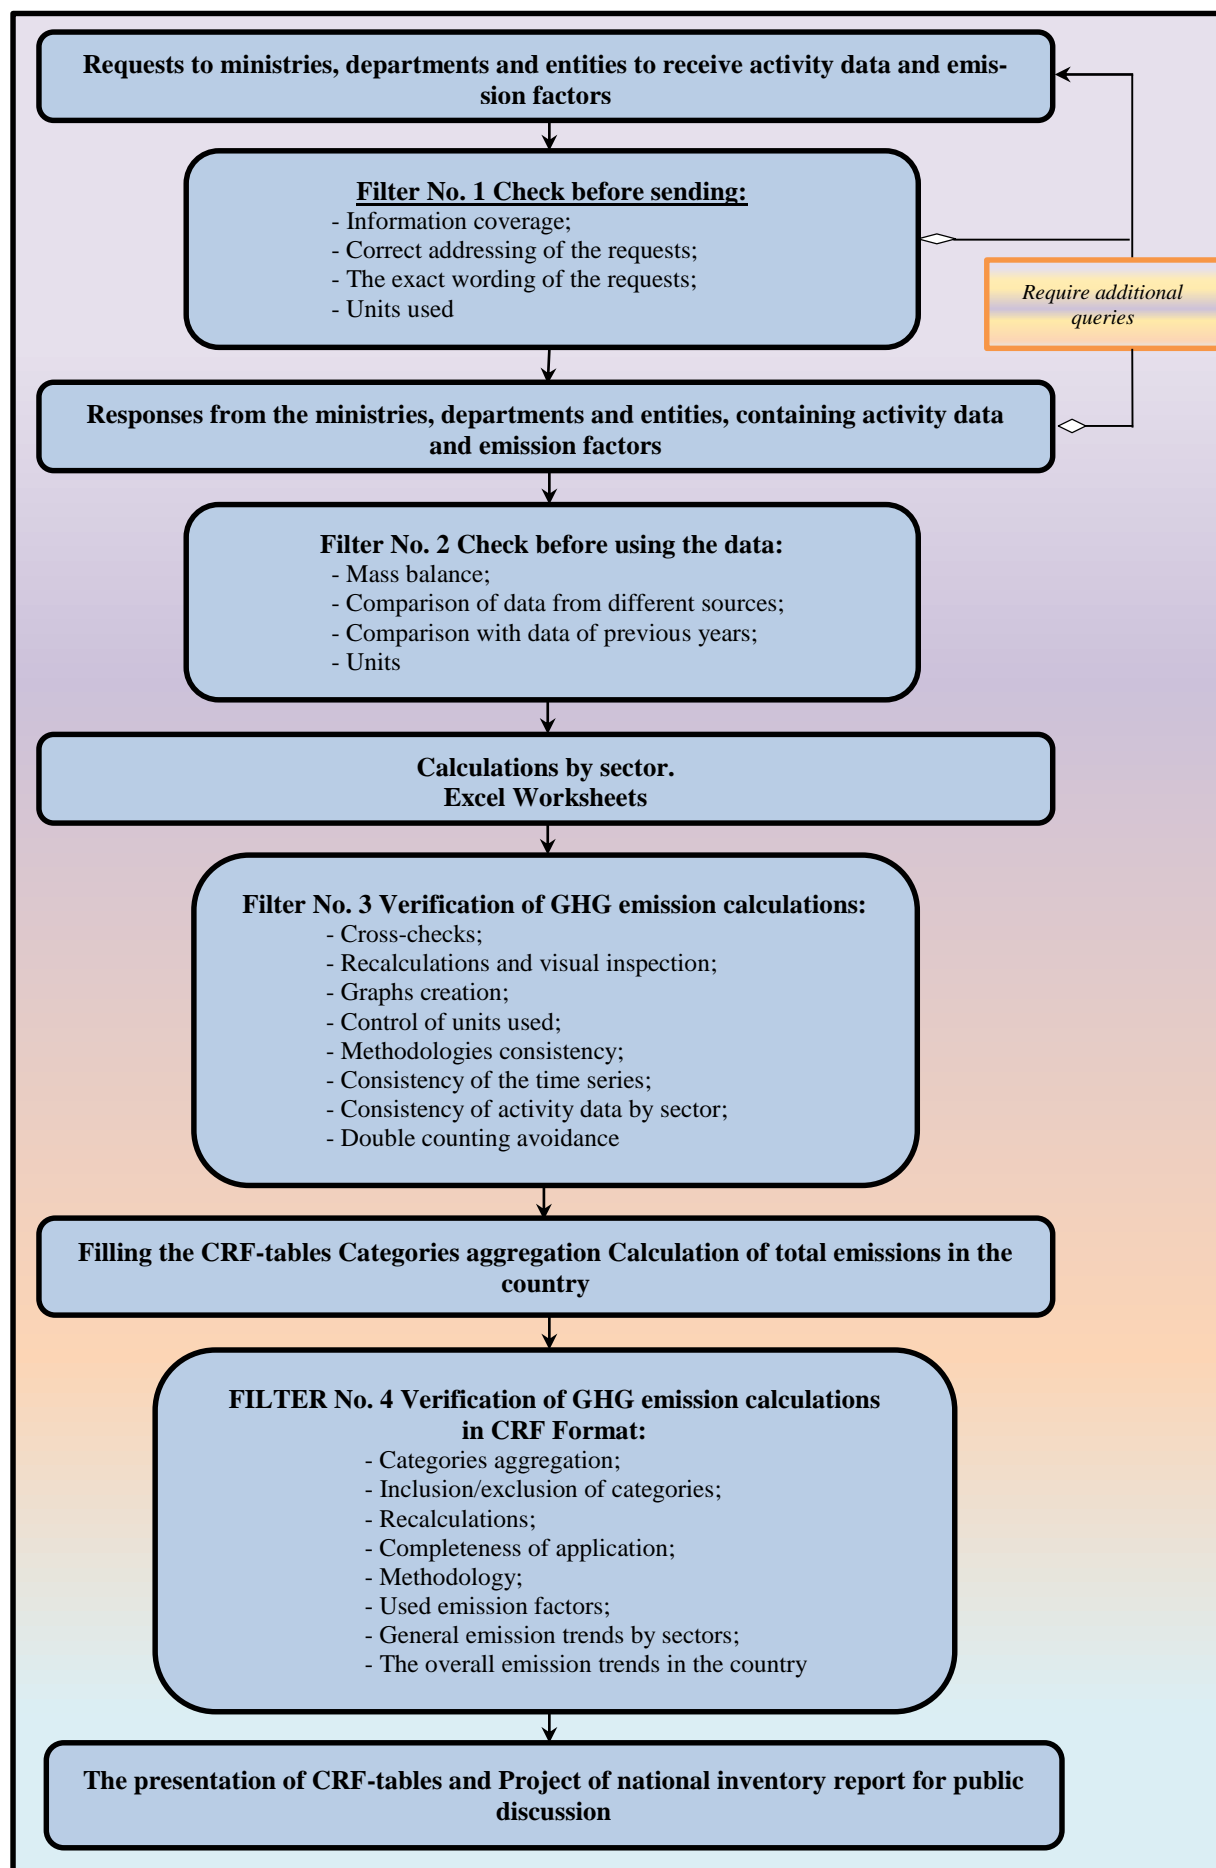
Requests to ministries, departments and entities to receive activity data and emission factors

Filter No. 1 Check before sending:
- Information coverage;
- Correct addressing of the requests;
- The exact wording of the requests;
- Units used

Require additional queries

Responses from the ministries, departments and entities, containing activity data and emission factors

Filter No. 2 Check before using the data:
- Mass balance;
- Comparison of data from different sources;
- Comparison with data of previous years;
- Units

Calculations by sector.
Excel Worksheets

Filter No. 3 Verification of GHG emission calculations:
- Cross-checks;
- Recalculations and visual inspection;
- Graphs creation;
- Control of units used;
- Methodologies consistency;
- Consistency of the time series;
- Consistency of activity data by sector;
- Double counting avoidance

Filling the CRF-tables Categories aggregation Calculation of total emissions in the country

FILTER No. 4 Verification of GHG emission calculations in CRF Format:
- Categories aggregation;
- Inclusion/exclusion of categories;
- Recalculations;
- Completeness of application;
- Methodology;
- Used emission factors;
- General emission trends by sectors;
- The overall emission trends in the country

The presentation of CRF-tables and Project of national inventory report for public discussion